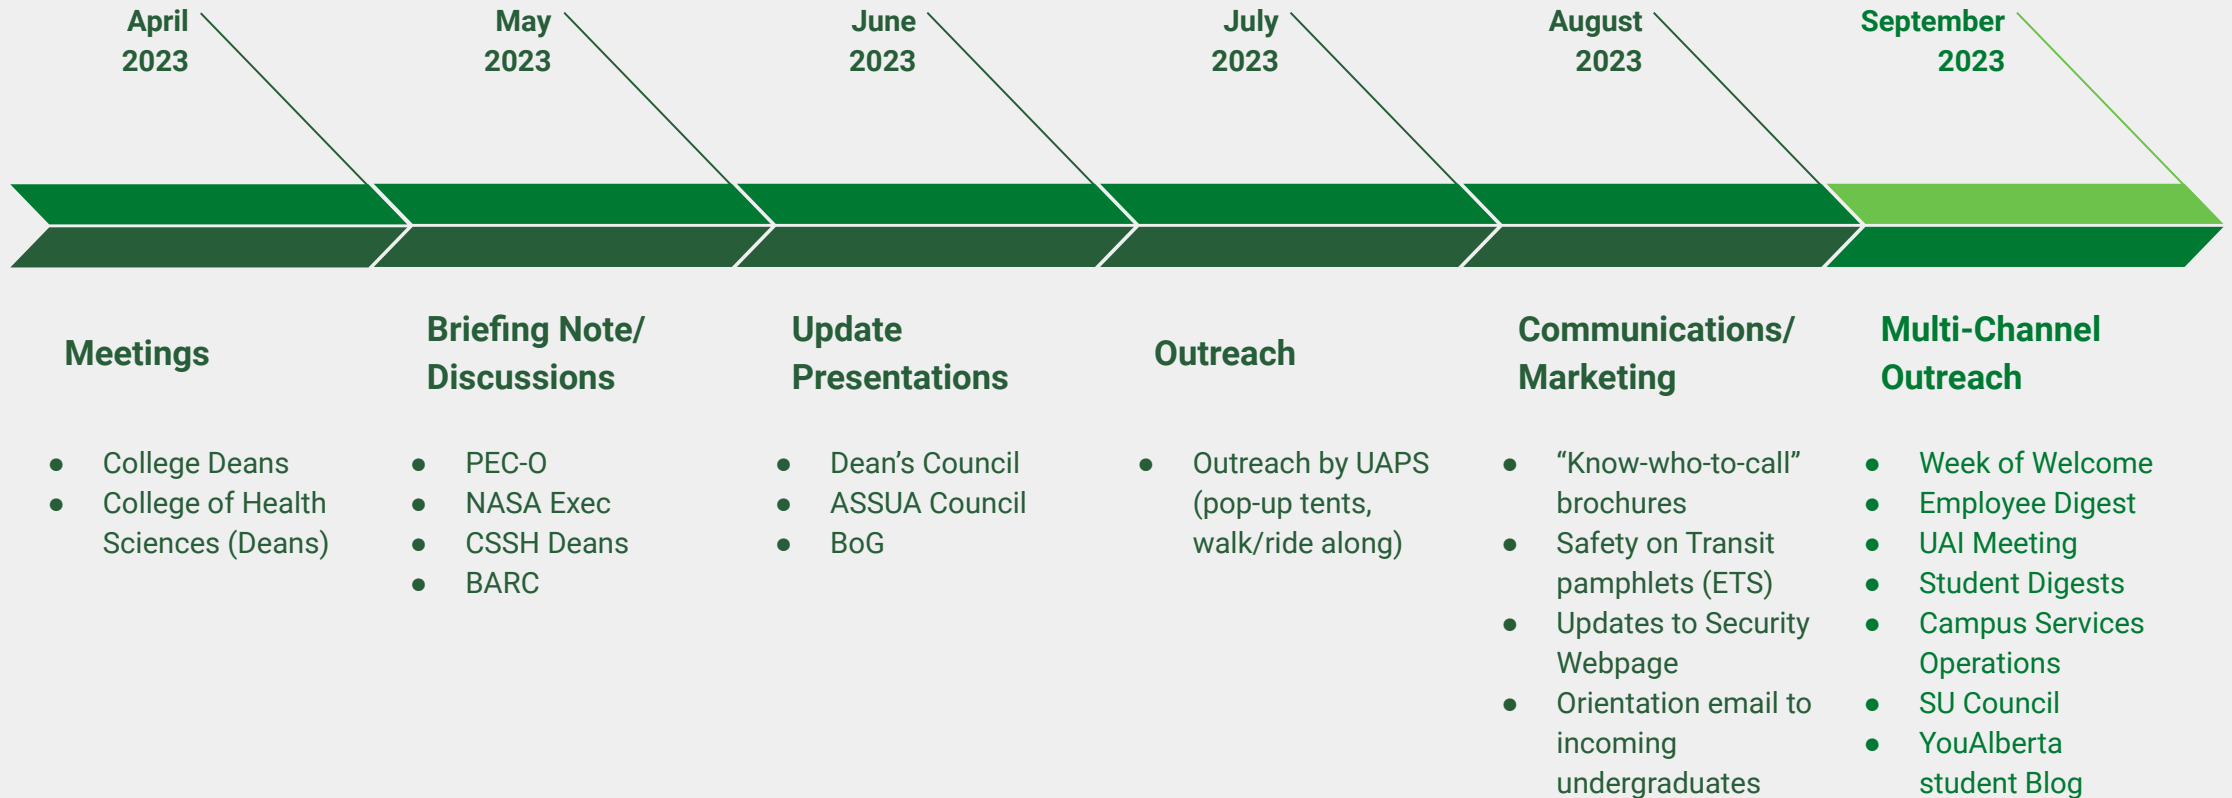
April 2023

May 2023

June 2023

July 2023

August 2023

September 2023

Meetings

- College Deans
- College of Health Sciences (Deans)

Briefing Note/ Discussions

- PEC-O
- NASA Exec
- CSSH Deans
- BARC

Update Presentations

- Dean's Council
- ASSUA Council
- BoG

Outreach

- Outreach by UAPS (pop-up tents, walk/ride along)

Communications/ Marketing

- "Know-who-to-call" brochures
- Safety on Transit pamphlets (ETS)
- Updates to Security Webpage
- Orientation email to incoming undergraduates

Multi-Channel Outreach

- Week of Welcome
- Employee Digest
- UAI Meeting
- Student Digests
- Campus Services Operations
- SU Council
- YouAlberta student Blog